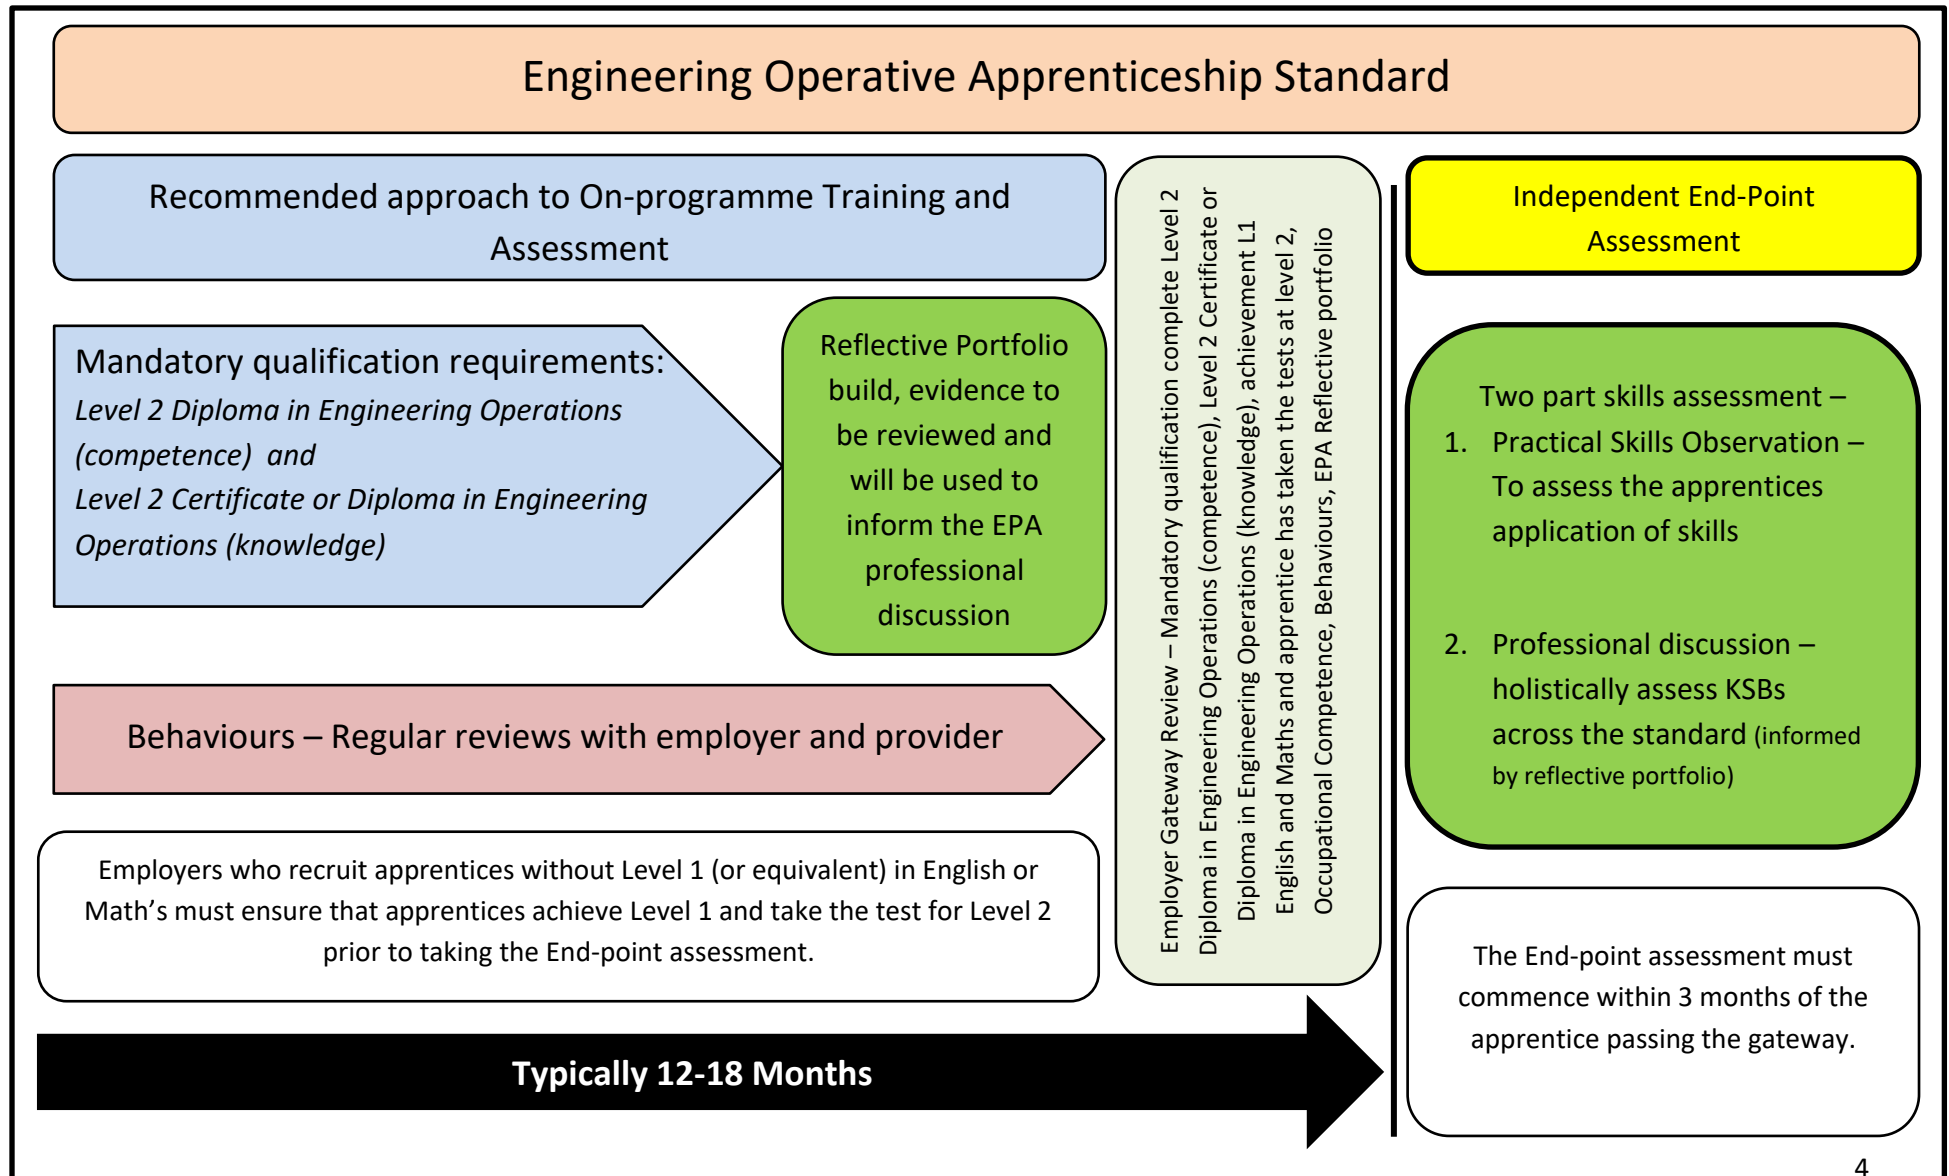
Engineering Operative Apprenticeship Standard

Recommended approach to On-programme Training and Assessment

Mandatory qualification requirements:
*Level 2 Diploma in Engineering Operations (competence) and*
*Level 2 Certificate or Diploma in Engineering Operations (knowledge)*

Reflective Portfolio build, evidence to be reviewed and will be used to inform the EPA professional discussion

Behaviours – Regular reviews with employer and provider

Employers who recruit apprentices without Level 1 (or equivalent) in English or Math's must ensure that apprentices achieve Level 1 and take the test for Level 2 prior to taking the End-point assessment.

Typically 12-18 Months

Employer Gateway Review – Mandatory qualification complete Level 2 Diploma in Engineering Operations (competence), Level 2 Certificate or Diploma in Engineering Operations (knowledge), achievement L1 English and Maths and apprentice has taken the tests at level 2, Occupational Competence, Behaviours, EPA Reflective portfolio

Independent End-Point Assessment

Two part skills assessment –
1. Practical Skills Observation – To assess the apprentices application of skills

2. Professional discussion – holistically assess KSBs across the standard (informed by reflective portfolio)

The End-point assessment must commence within 3 months of the apprentice passing the gateway.

4